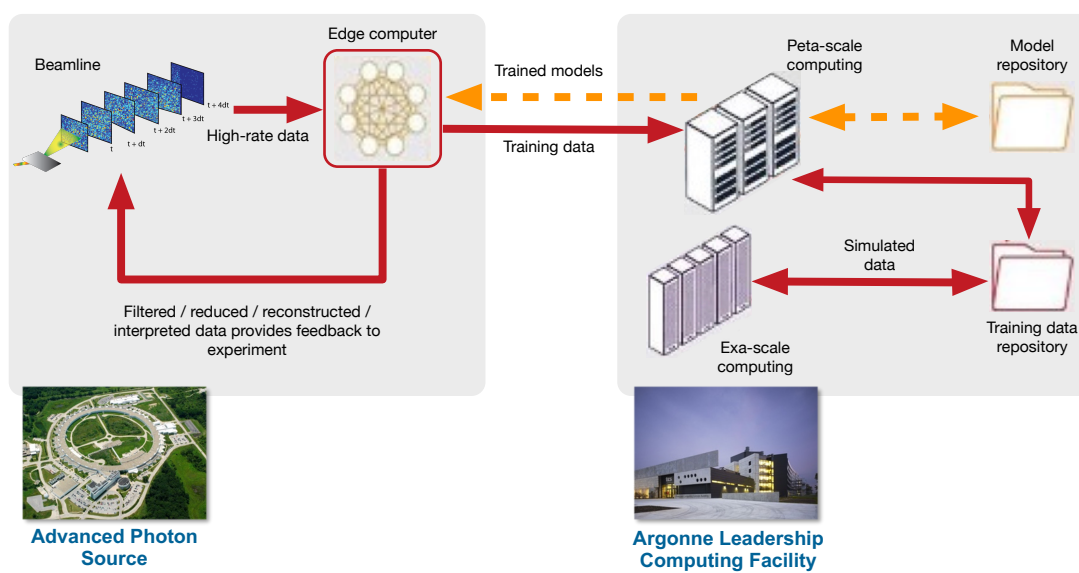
Edge computer

Beamline

t + 4dt
t + 3dt
t + 2dt
t + dt
t

High-rate data

Trained models

Training data

Peta-scale computing

Model repository

Simulated data

Exa-scale computing

Training data repository

Filtered / reduced / reconstructed / interpreted data provides feedback to experiment

Advanced Photon Source

Argonne Leadership Computing Facility